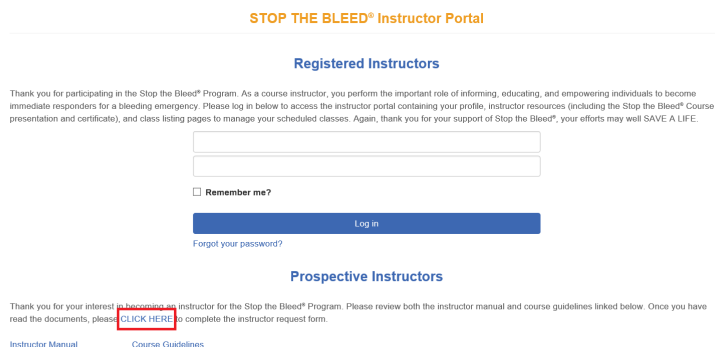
STOP THE BLEED® Instructor Portal

Registered Instructors

Thank you for participating in the Stop the Bleed® Program. As a course instructor, you perform the important role of informing, educating, and empowering individuals to become immediate responders for a bleeding emergency. Please log in below to access the instructor portal containing your profile, instructor resources (including the Stop the Bleed® Course presentation and certificate), and class listing pages to manage your scheduled classes. Again, thank you for your support of Stop the Bleed®, your efforts may well SAVE A LIFE.

Remember me?

Log in

Forgot your password?

Prospective Instructors

Thank you for your interest in becoming an instructor for the Stop the Bleed® Program. Please review both the instructor manual and course guidelines linked below. Once you have read the documents, please CLICK HERE to complete the instructor request form.

Instructor Manual Course Guidelines